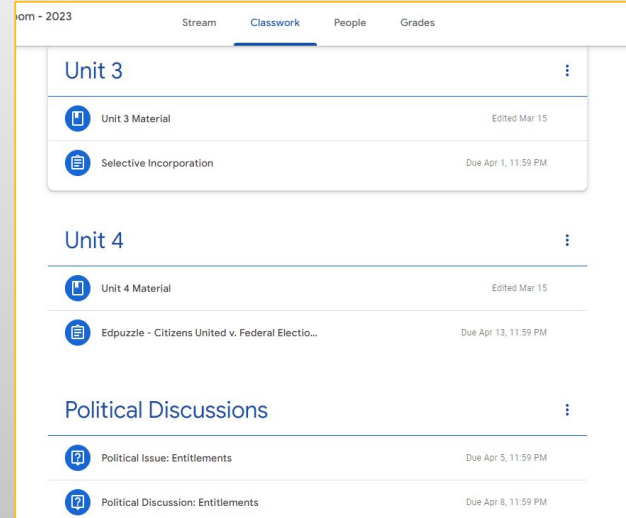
oom - 2023

Stream Classwork People Grades

Unit 3

Unit 3 Material Edited Mar 15

Selective Incorporation Due Apr 1, 11:59 PM

Unit 4

Unit 4 Material Edited Mar 15

Edpuzzle - Citizens United v. Federal Electio... Due Apr 13, 11:59 PM

Political Discussions

Political Issue: Entitlements Due Apr 5, 11:59 PM

Political Discussion: Entitlements Due Apr 8, 11:59 PM